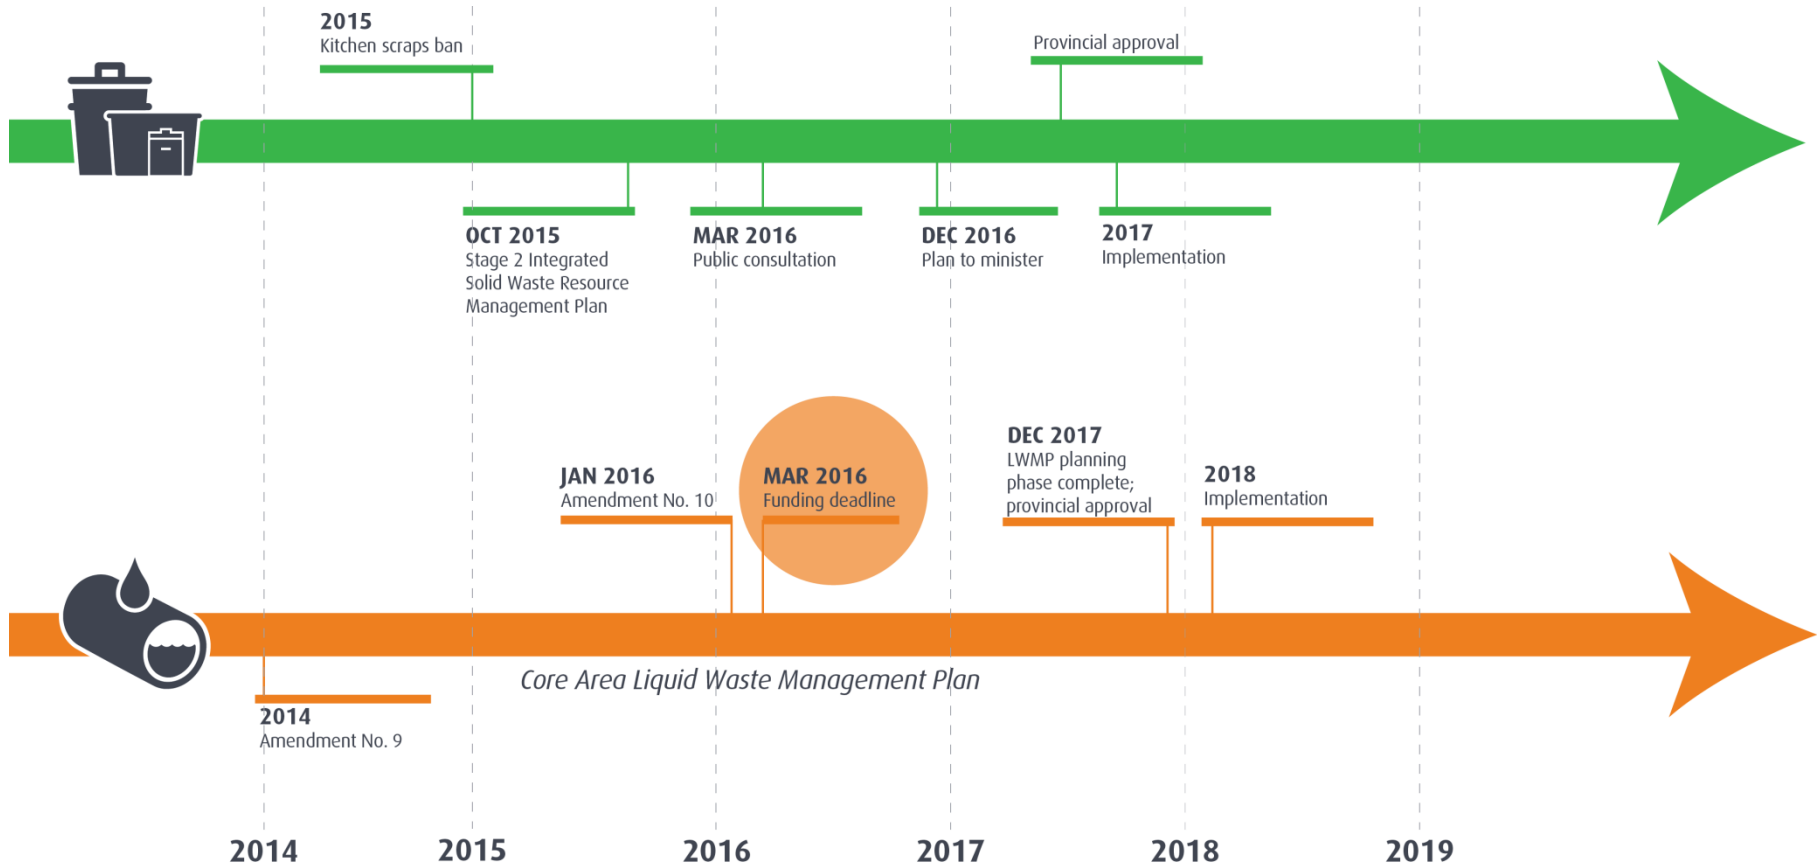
2015
Kitchen scraps ban

Provincial approval

OCT 2015
Stage 2 Integrated Solid Waste Resource Management Plan

MAR 2016
Public consultation

DEC 2016
Plan to minister

2017
Implementation

JAN 2016
Amendment No. 10

MAR 2016
Funding deadline

DEC 2017
LWMP planning phase complete; provincial approval

2018
Implementation

Core Area Liquid Waste Management Plan

2014
Amendment No. 9

2014 2015 2016 2017 2018 2019